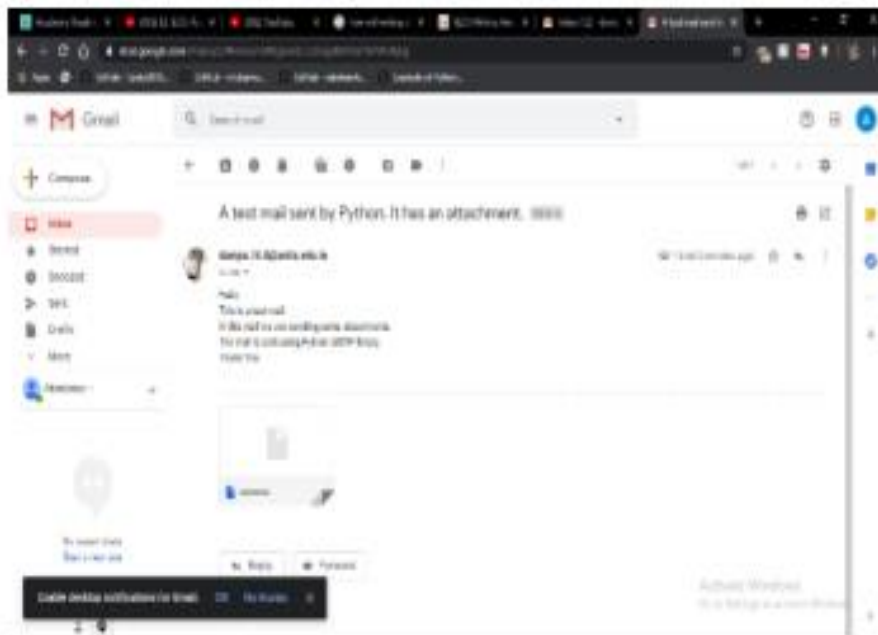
Gmail

Search mail

Compose

Inbox

Starred

Snoozed

Sent

Drafts

More

A test mail sent by Python. It has an attachment. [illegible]

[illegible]

Hello
This is a test mail
In this mail we are sending some attachments.
The mail is sent using Python SMTP library.
Thank You

Reply

Forward

Enable desktop notifications for Gmail. OK No thanks

Activate Windows